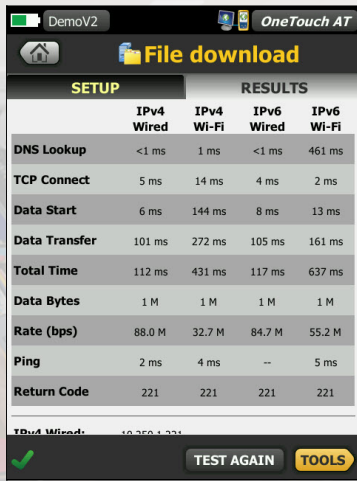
DemoV2

OneTouch AT

File download

SETUP

RESULTS

| | IPv4 Wired | IPv4 Wi-Fi | IPv6 Wired | IPv6 Wi-Fi |
|---|---|---|---|---|
| DNS Lookup | <1 ms | 1 ms | <1 ms | 461 ms |
| TCP Connect | 5 ms | 14 ms | 4 ms | 2 ms |
| Data Start | 6 ms | 144 ms | 8 ms | 13 ms |
| Data Transfer | 101 ms | 272 ms | 105 ms | 161 ms |
| Total Time | 112 ms | 431 ms | 117 ms | 637 ms |
| Data Bytes | 1 M | 1 M | 1 M | 1 M |
| Rate (bps) | 88.0 M | 32.7 M | 84.7 M | 55.2 M |
| Ping | 2 ms | 4 ms | -- | 5 ms |
| Return Code | 221 | 221 | 221 | 221 |

IPv4 Wired: 10.250.1.221

TEST AGAIN

TOOLS